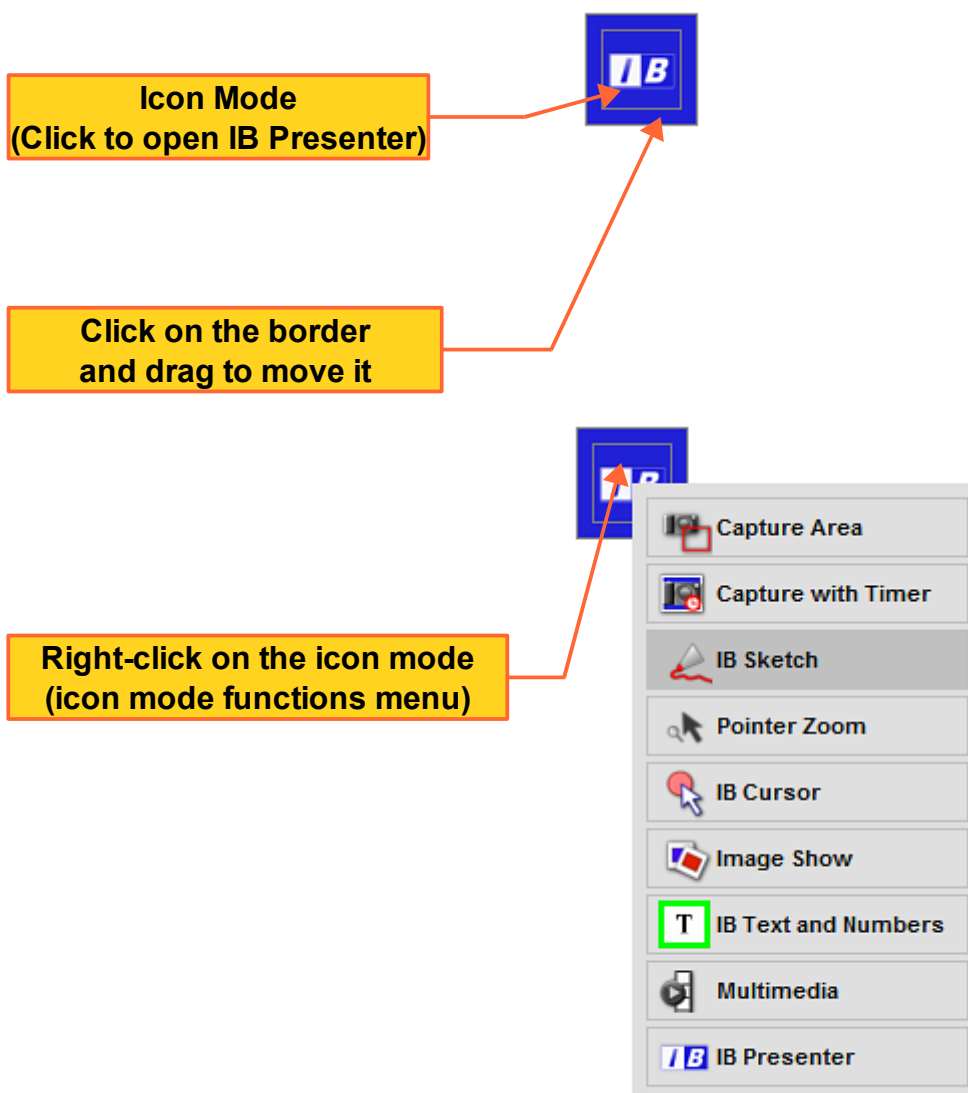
IB

Icon Mode
(Click to open IB Presenter)

Click on the border
and drag to move it

IB

Right-click on the icon mode
(icon mode functions menu)

Capture Area
Capture with Timer
IB Sketch
Pointer Zoom
IB Cursor
Image Show
T IB Text and Numbers
Multimedia
IB IB Presenter